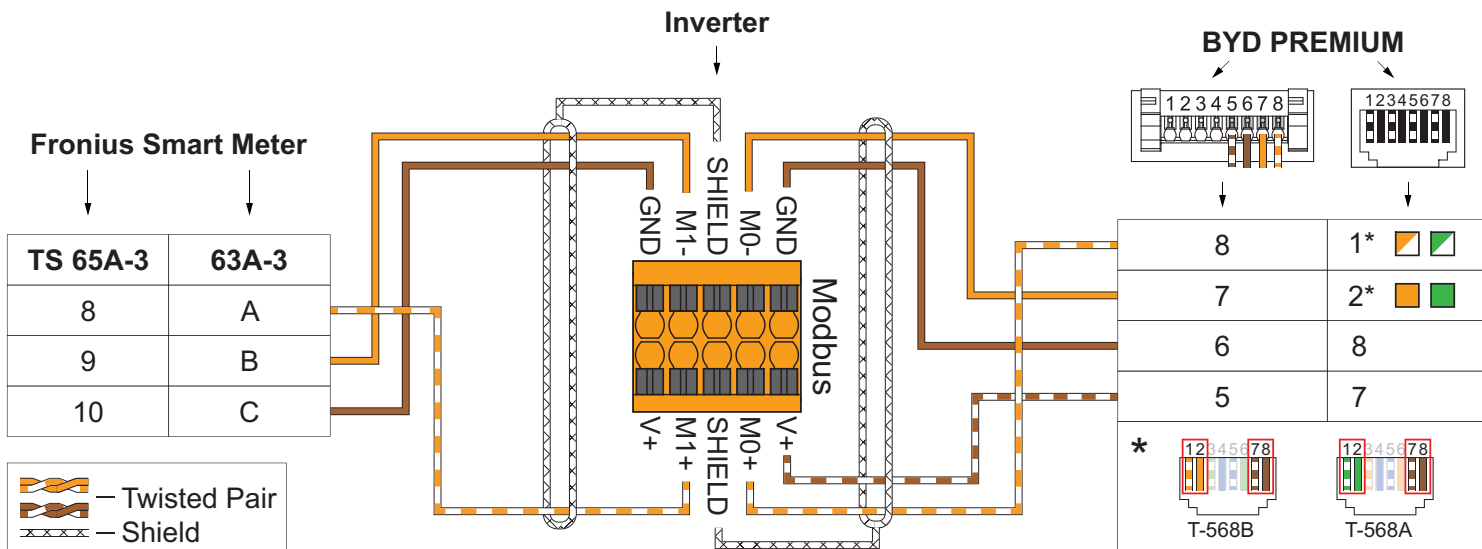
Inverter

BYD PREMIUM

12345678

12345678

Fronius Smart Meter

| TS 65A-3 | 63A-3 |
|---|---|
| 8 | A |
| 9 | B |
| 10 | C |

GND M1- SHIELD M0- GND

Modbus

V+ M1+ SHIELD M0+ V+

| 8 | 1* |
|---|---|
| 7 | 2* |
| 6 | 8 |
| 5 | 7 |

*

12345678 12345678

T-568B T-568A

— Twisted Pair
— Shield